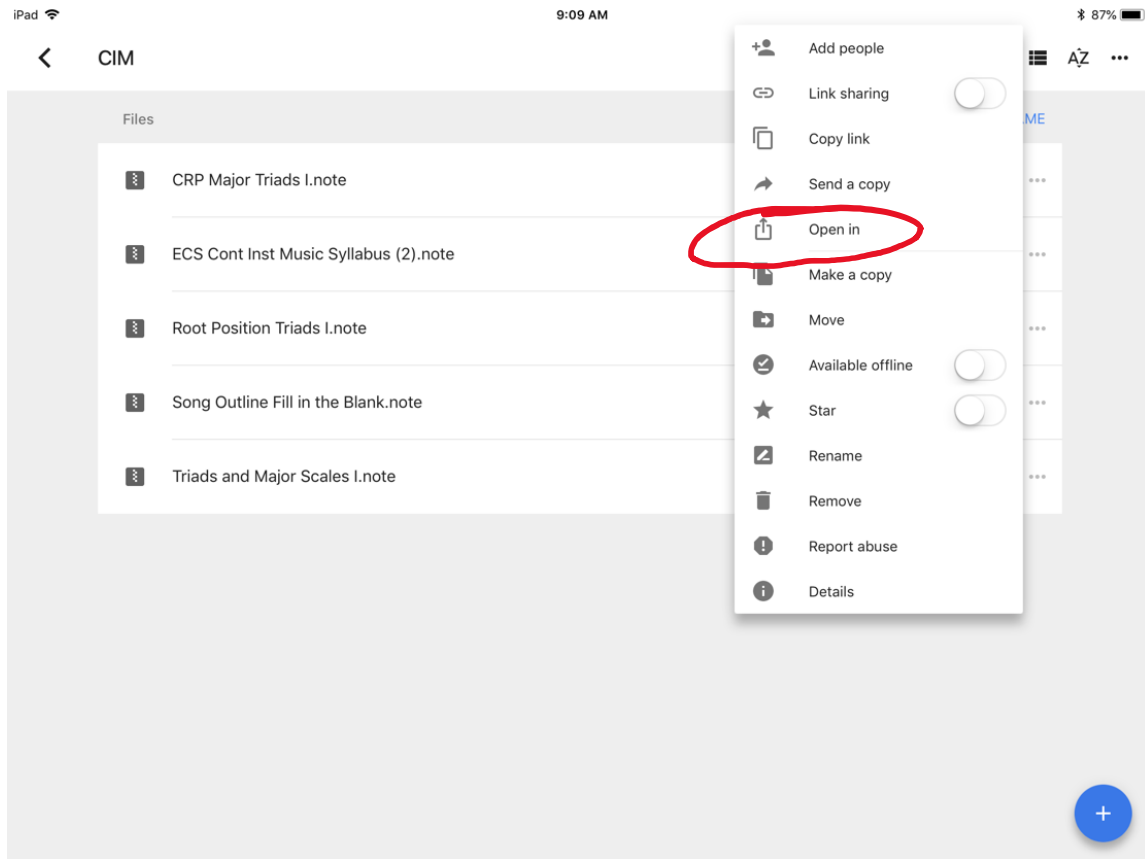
iPad 9:09 AM 87%

CIM

Files

ME

CRP Major Triads I.note

ECS Cont Inst Music Syllabus (2).note

Root Position Triads I.note

Song Outline Fill in the Blank.note

Triads and Major Scales I.note

Add people
Link sharing
Copy link
Send a copy
Open in
Make a copy
Move
Available offline
Star
Rename
Remove
Report abuse
Details

+